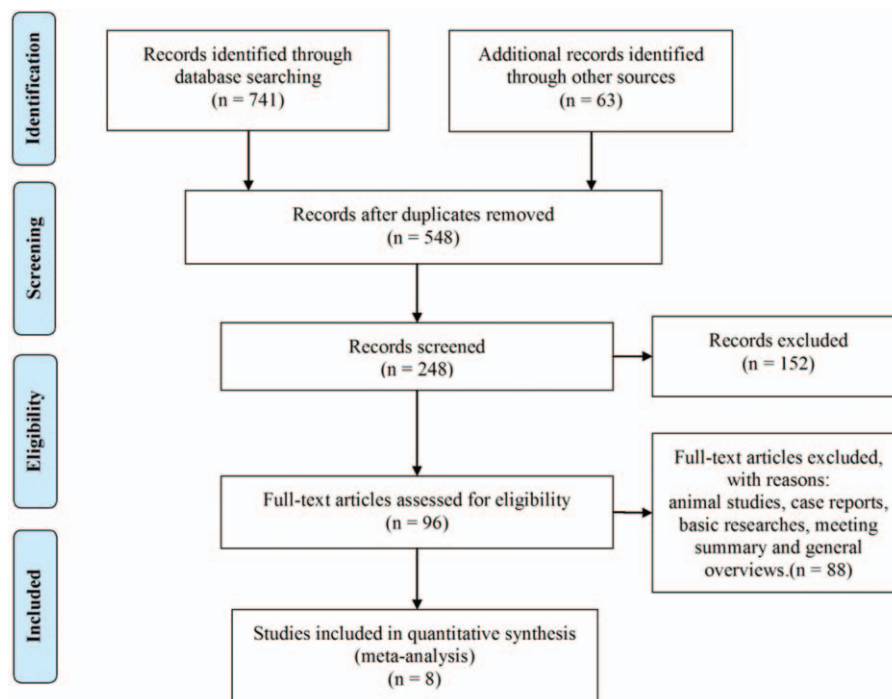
Identification

Records identified through database searching (n = 741)

Additional records identified through other sources (n = 63)

Screening

Records after duplicates removed (n = 548)

Records screened (n = 248)

Records excluded (n = 152)

Eligibility

Full-text articles assessed for eligibility (n = 96)

Full-text articles excluded, with reasons: animal studies, case reports, basic researches, meeting summary and general overviews.(n = 88)

Included

Studies included in quantitative synthesis (meta-analysis) (n = 8)